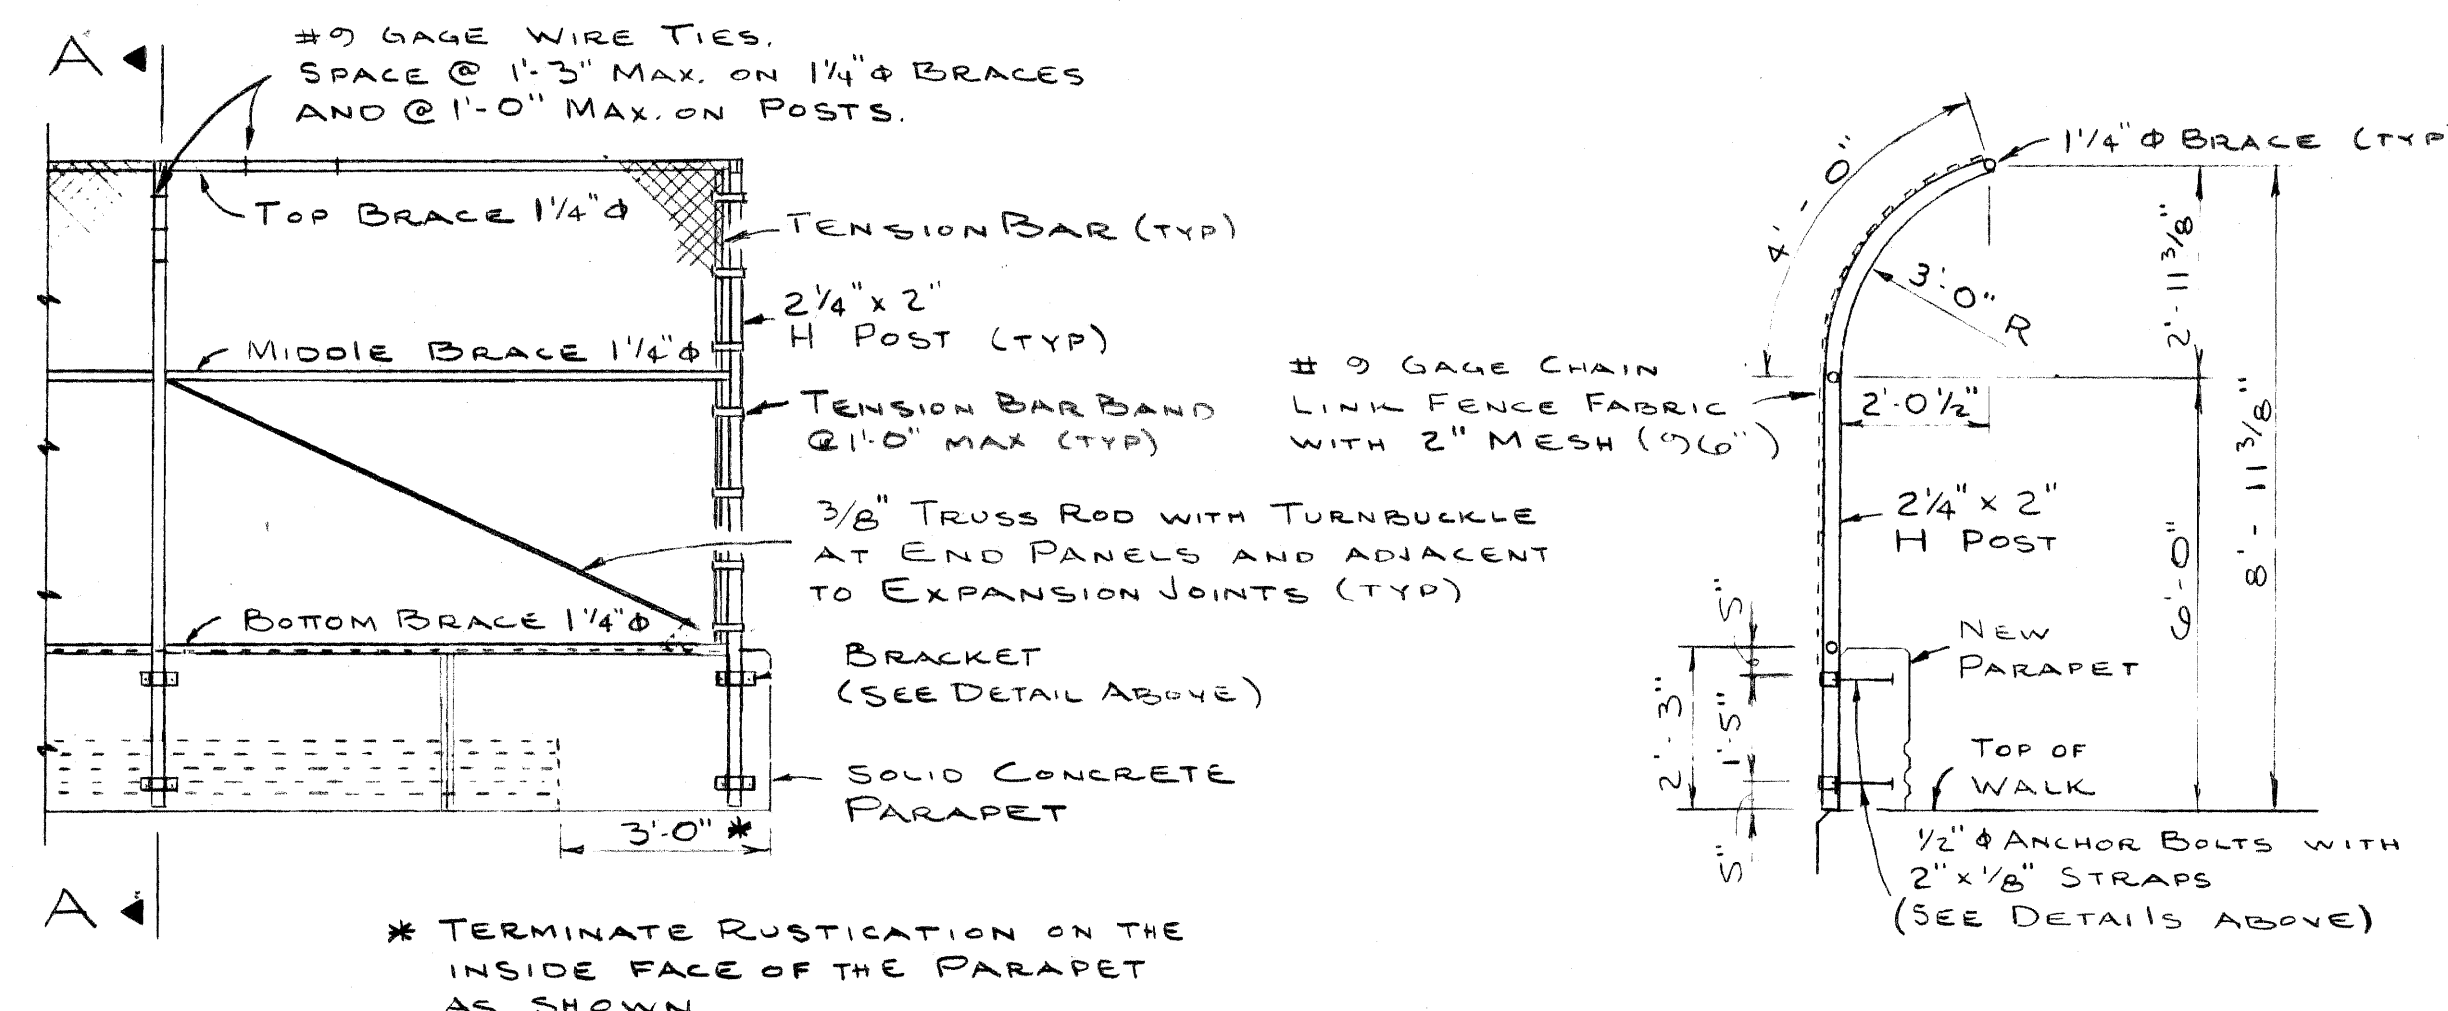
A

#9 GAGE WIRE TIES. SPACE @ 1'-3" MAX. ON 1¼"Φ BRACES AND @ 1'-0" MAX. ON POSTS.

TOP BRACE 1¼"Φ

TENSION BAR (TYP)

2¼" x 2" H POST (TYP)

MIDDLE BRACE 1¼"Φ

TENSION BAR BAND @ 1'-0" MAX (TYP)

3/8" TRUSS ROD WITH TURNBUCKLE AT END PANELS AND ADJACENT TO EXPANSION JOINTS (TYP)

BOTTOM BRACE 1¼"Φ

BRACKET (SEE DETAIL ABOVE)

SOLID CONCRETE PARAPET

3'-0" *

A

* TERMINATE RUSTICATION ON THE INSIDE FACE OF THE PARAPET AS SHOWN

4'-0"

1¼"Φ BRACE (TYP

3'-0" R

2'-11 3/8"

# 9 GAGE CHAIN LINK FENCE FABRIC WITH 2" MESH (96")

2'-0½"

8'-11 3/8"

2¼" x 2" H POST

6'-0"

5"

2'-3"

1'-5"

5"

NEW PARAPET

TOP OF WALK

½"Φ ANCHOR BOLTS WITH 2" x 1/8" STRAPS (SEE DETAILS ABOVE)